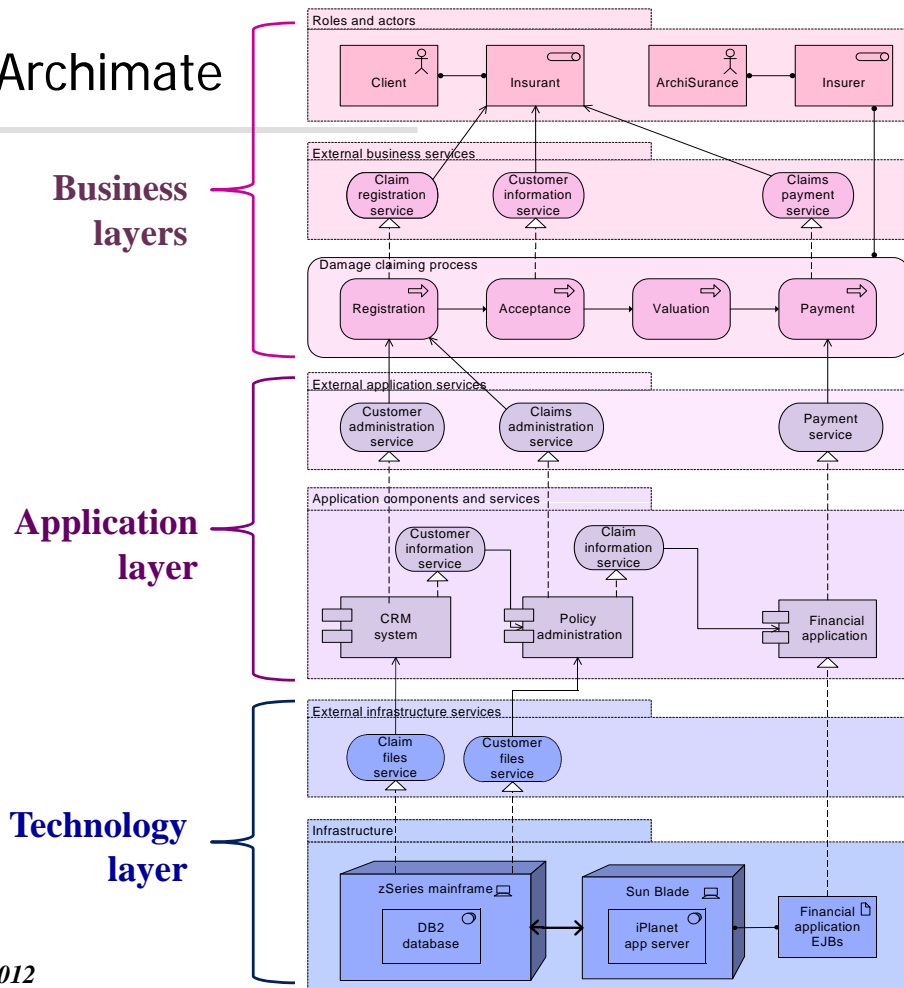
Archimate

Business layers

Application layer

Technology layer

012

Roles and actors

Client

Insurant

ArchiSurance

Insurer

External business services

Claim registration service

Customer information service

Claims payment service

Damage claiming process

Registration

Acceptance

Valuation

Payment

External application services

Customer administration service

Claims administration service

Payment service

Application components and services

Customer information service

Claim information service

CRM system

Policy administration

Financial application

External infrastructure services

Claim files service

Customer files service

Infrastructure

zSeries mainframe

DB2 database

Sun Blade

iPlanet app server

Financial application EJBs